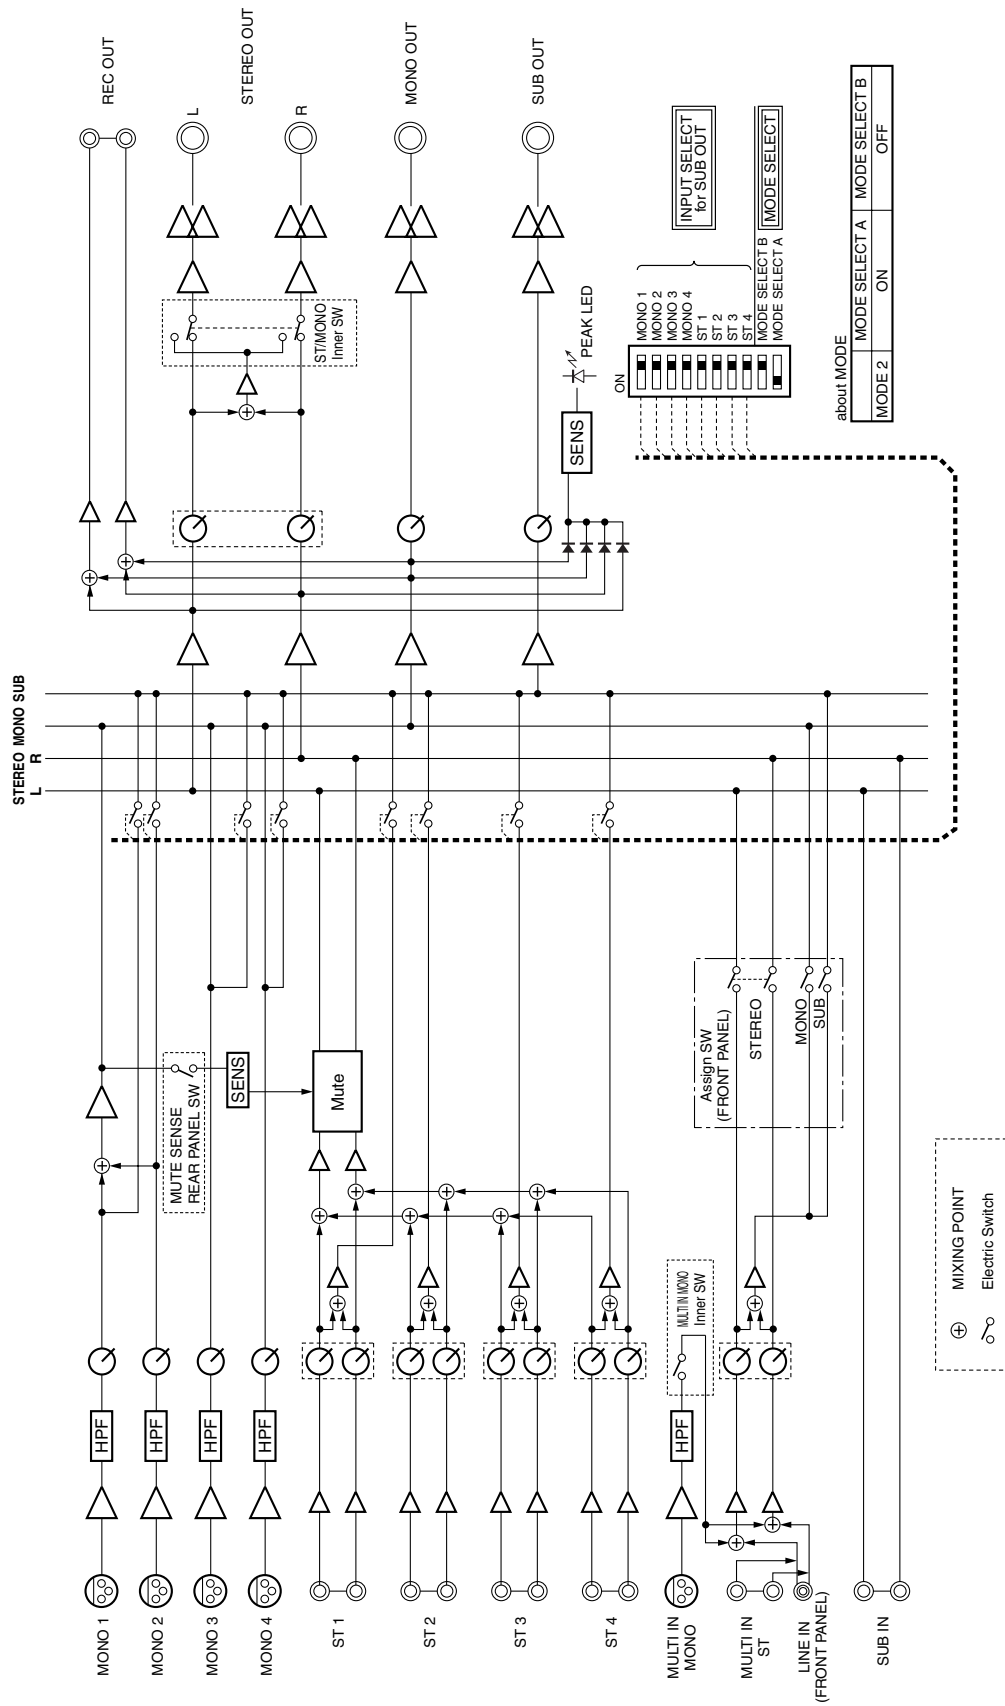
REC OUT
STEREO OUT
L
R
MONO OUT
SUB OUT

INPUT SELECT for SUB OUT
MODE SELECT

MONO 1
MONO 2
MONO 3
MONO 4
ST 1
ST 2
ST 3
ST 4
MODE SELECT B
MODE SELECT A
ON

PEAK LED
SENS
ST/MONO Inner SW

about MODE

| | MODE SELECT A | MODE SELECT B |
|---|---|---|
| MODE 2 | ON | OFF |

STEREO MONO SUB
L R

MUTE SENSE REAR PANEL SW
SENS
Mute

Assign SW (FRONT PANEL)
STEREO
MONO
SUB

MULTI IN MONO Inner SW

HPF
HPF
HPF
HPF
HPF

MONO 1
MONO 2
MONO 3
MONO 4
ST 1
ST 2
ST 3
ST 4
MULTI IN MONO
MULTI IN ST
LINE IN (FRONT PANEL)
SUB IN

MIXING POINT
Electric Switch